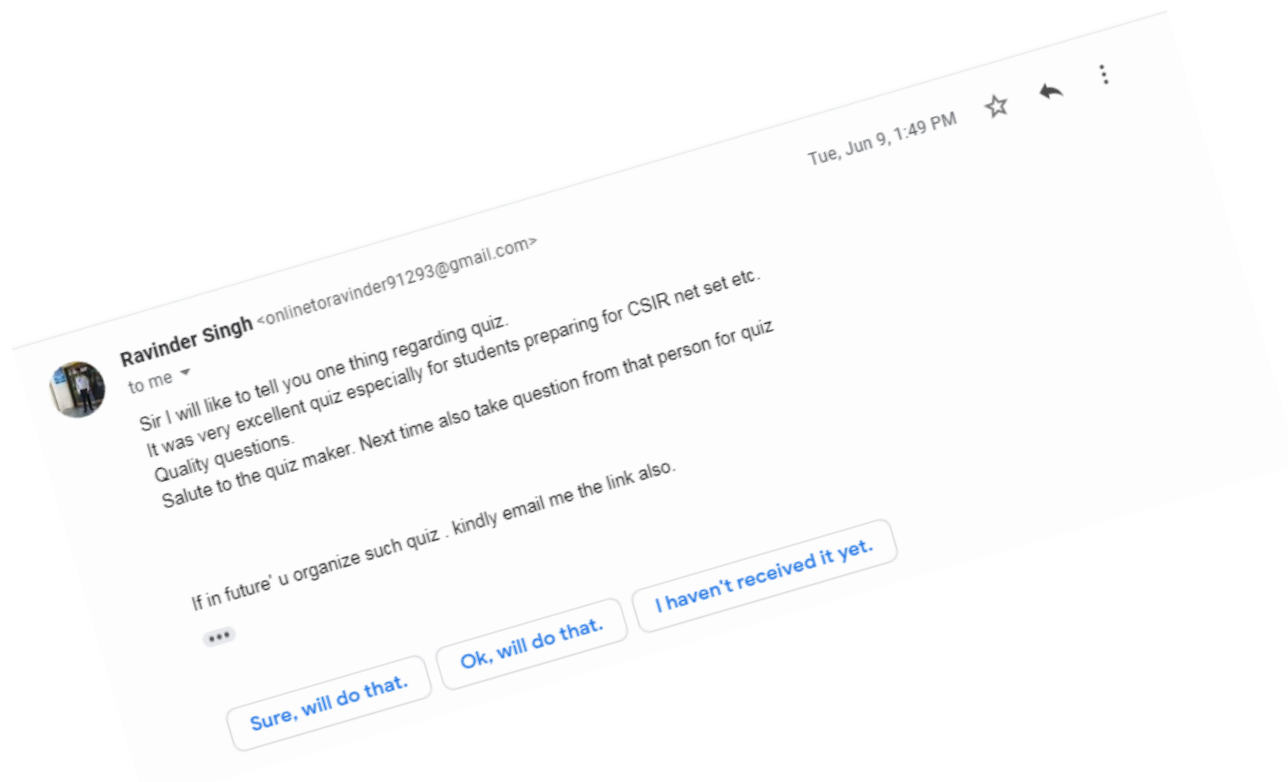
Ravinder Singh <onlinetoravinder91293@gmail.com>

to me

Tue, Jun 9, 1:49 PM

Sir I will like to tell you one thing regarding quiz.
It was very excellent quiz especially for students preparing for CSIR net set etc.
Quality questions.
Salute to the quiz maker. Next time also take question from that person for quiz

If in future' u organize such quiz . kindly email me the link also.

•••

Sure, will do that.

Ok, will do that.

I haven't received it yet.